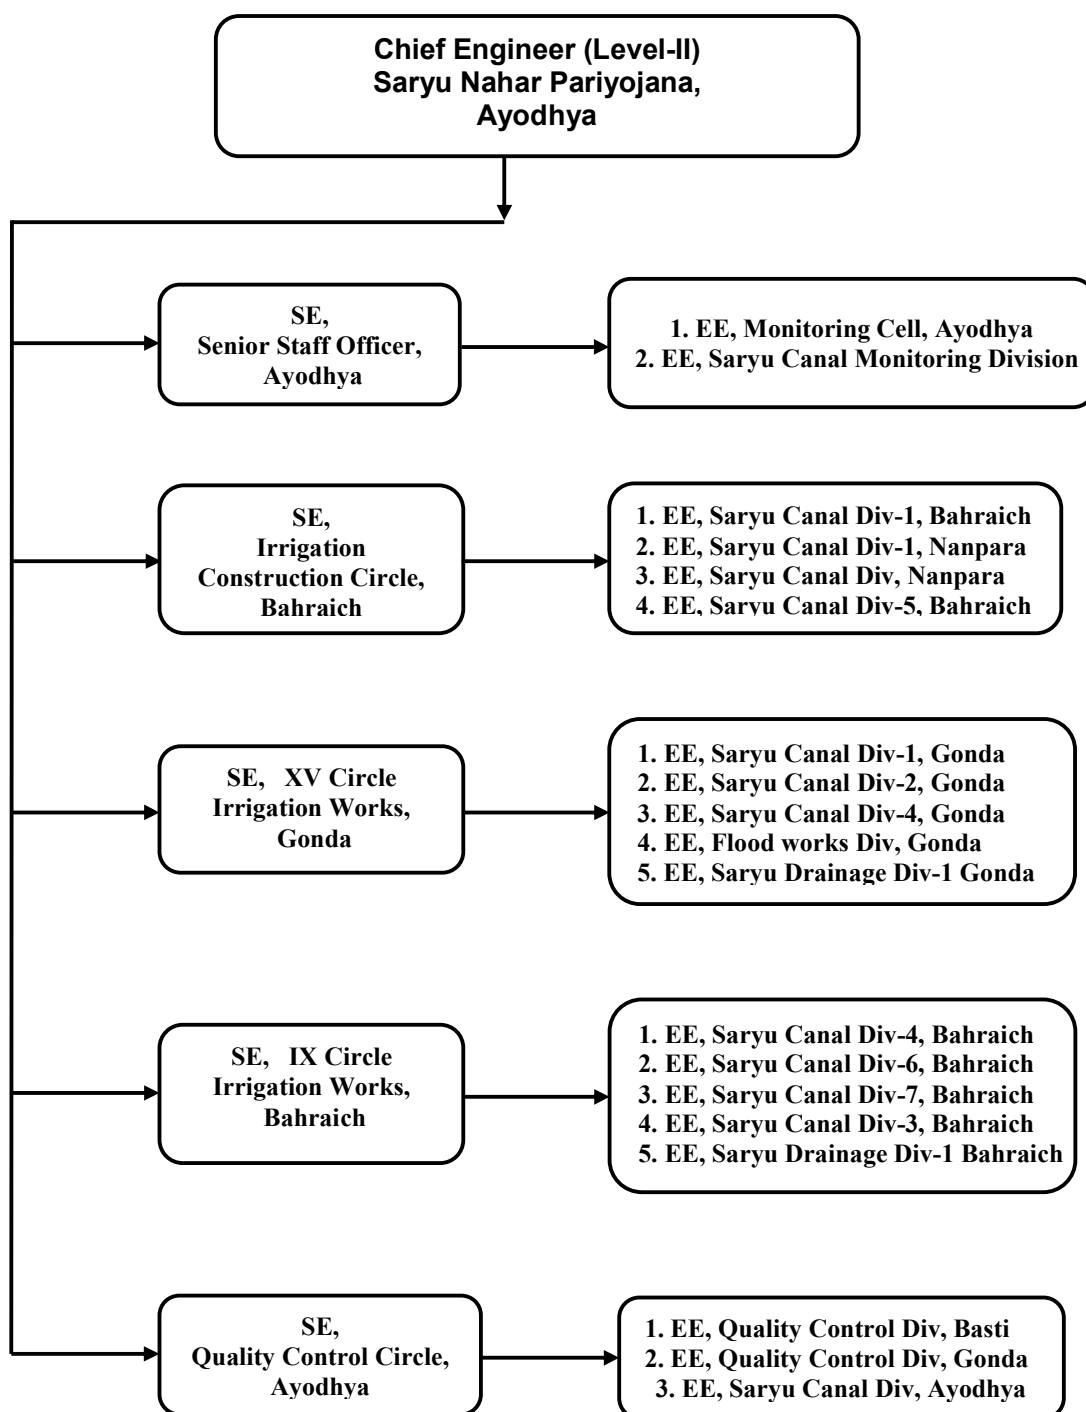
Chief Engineer (Level-II)
Saryu Nahar Pariyojana,
Ayodhya

SE,
Senior Staff Officer,
Ayodhya

1. EE, Monitoring Cell, Ayodhya
2. EE, Saryu Canal Monitoring Division

SE,
Irrigation
Construction Circle,
Bahraich

1. EE, Saryu Canal Div-1, Bahraich
2. EE, Saryu Canal Div-1, Nanpara
3. EE, Saryu Canal Div, Nanpara
4. EE, Saryu Canal Div-5, Bahraich

SE, XV Circle
Irrigation Works,
Gonda

1. EE, Saryu Canal Div-1, Gonda
2. EE, Saryu Canal Div-2, Gonda
3. EE, Saryu Canal Div-4, Gonda
4. EE, Flood works Div, Gonda
5. EE, Saryu Drainage Div-1 Gonda

SE, IX Circle
Irrigation Works,
Bahraich

1. EE, Saryu Canal Div-4, Bahraich
2. EE, Saryu Canal Div-6, Bahraich
3. EE, Saryu Canal Div-7, Bahraich
4. EE, Saryu Canal Div-3, Bahraich
5. EE, Saryu Drainage Div-1 Bahraich

SE,
Quality Control Circle,
Ayodhya

1. EE, Quality Control Div, Basti
2. EE, Quality Control Div, Gonda
3. EE, Saryu Canal Div, Ayodhya